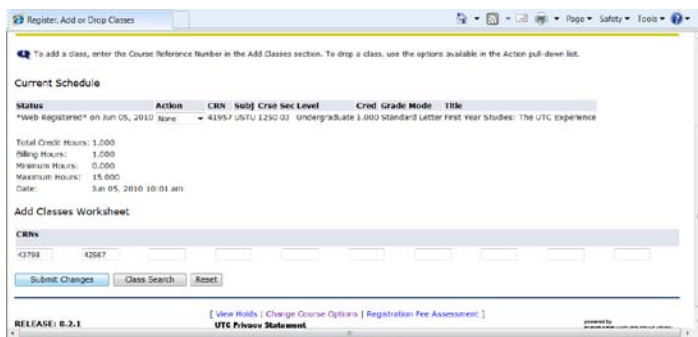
Register, Add or Drop Classes

Page ▾ Safety ▾ Tools ▾

To add a class, enter the Course Reference Number in the Add Classes section. To drop a class, use the options available in the Action pull-down list.

Current Schedule

| Status | Action | CRN | Subj | Crse | Sec | Level | Cred | Grade Mode | Title |
|---|---|---|---|---|---|---|---|---|---|
| \*Web Registered\* on Jun 05, 2010 | None | 41957 | USTU | 1250 | 03 | Undergraduate | 1.000 | Standard Letter | First Year Studies: The UTC Experience |

Total Credit Hours: 1.000
Billing Hours: 1.000
Minimum Hours: 0.000
Maximum Hours: 15.000
Date: Jun 05, 2010 10:01 am

Add Classes Worksheet

CRNs

43798 42567

Submit Changes Class Search Reset

[ View Holds | Change Course Options | Registration Fee Assessment ]

RELEASE: 8.2.1

UTC Privacy Statement

powered by
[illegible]